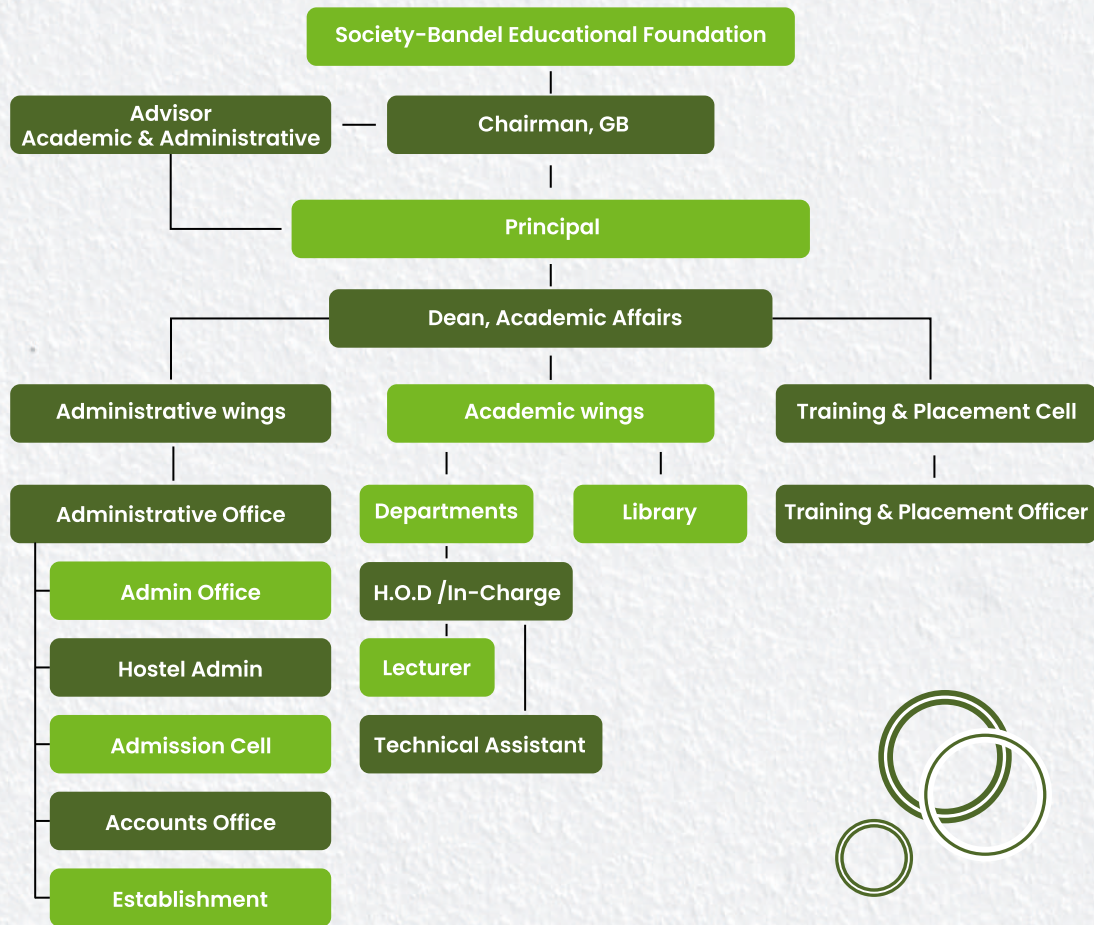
Society-Bandel Educational Foundation

Advisor
Academic & Administrative

Chairman, GB

Principal

Dean, Academic Affairs

Administrative wings

Academic wings

Training & Placement Cell

Administrative Office

Departments

Library

Training & Placement Officer

Admin Office

H.O.D /In-Charge

Hostel Admin

Lecturer

Admission Cell

Technical Assistant

Accounts Office

Establishment